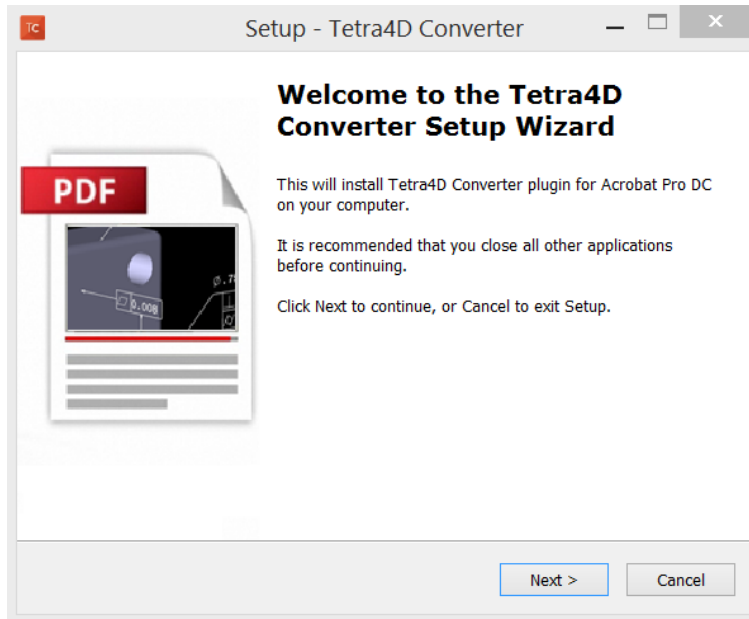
TC

Setup - Tetra4D Converter

PDF

0.008

Welcome to the Tetra4D Converter Setup Wizard

This will install Tetra4D Converter plugin for Acrobat Pro DC on your computer.

It is recommended that you close all other applications before continuing.

Click Next to continue, or Cancel to exit Setup.

Next >

Cancel